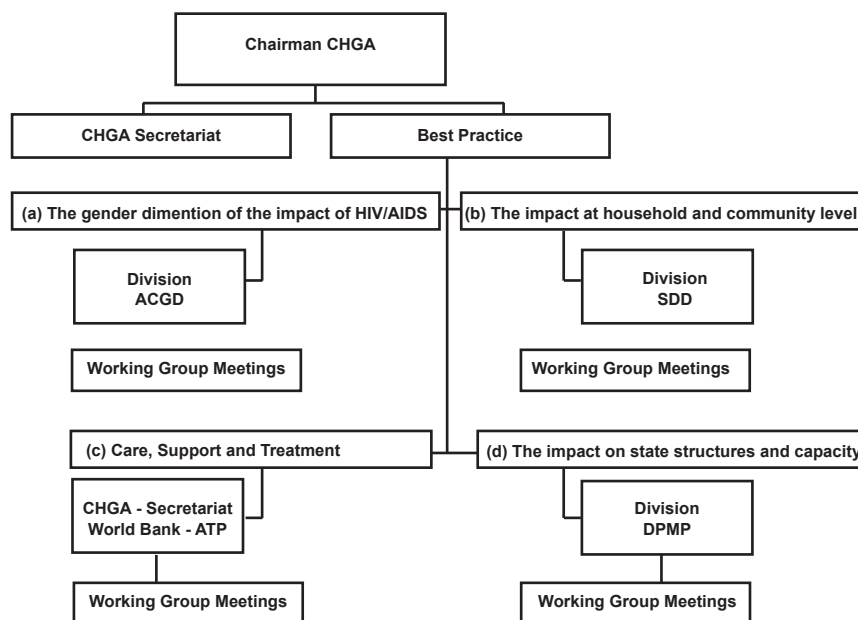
Chairman CHGA

CHGA Secretariat

Best Practice

(a) The gender dimention of the impact of HIV/AIDS

(b) The impact at household and community level

Division
ACGD

Division
SDD

Working Group Meetings

Working Group Meetings

(c) Care, Support and Treatment

(d) The impact on state structures and capacity

CHGA - Secretariat
World Bank - ATP

Division
DPMP

Working Group Meetings

Working Group Meetings